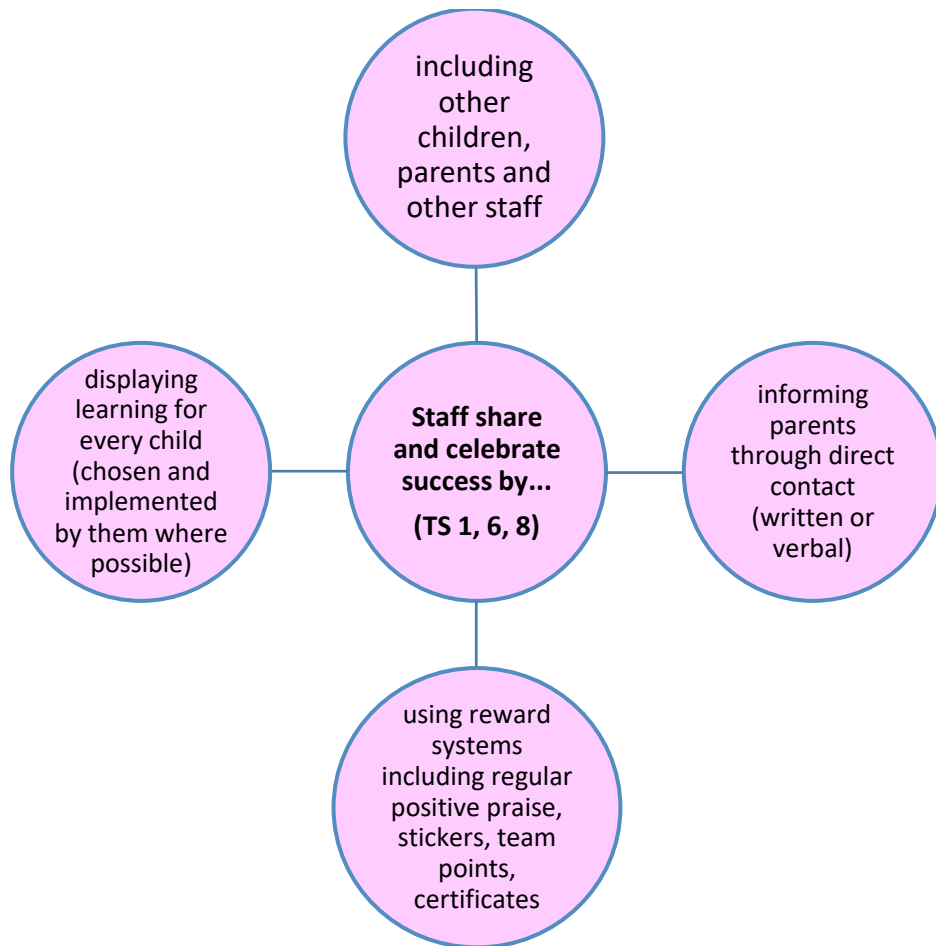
including other children, parents and other staff

displaying learning for every child (chosen and implemented by them where possible)

**Staff share and celebrate success by...**

**(TS 1, 6, 8)**

informing parents through direct contact (written or verbal)

using reward systems including regular positive praise, stickers, team points, certificates